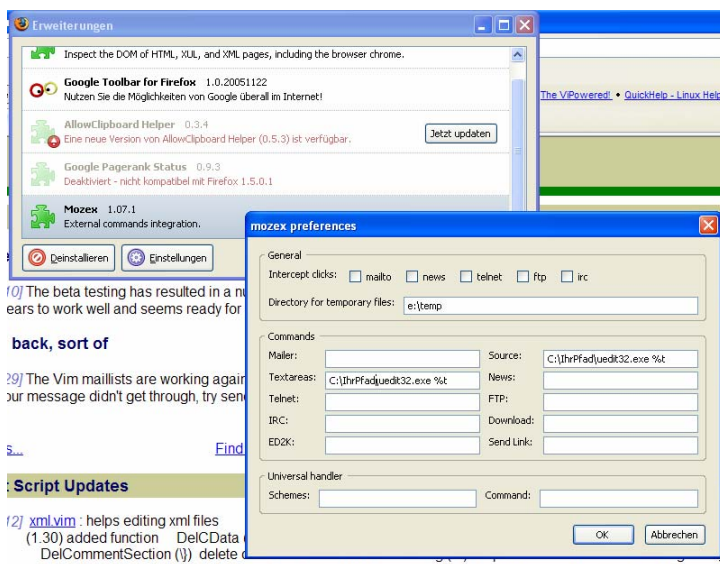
Erweiterungen

Inspect the DOM of HTML, XUL, and XML pages, including the browser chrome.

Google Toolbar for Firefox 1.0.20051122
Nutzen Sie die Möglichkeiten von Google überall im Internet!

AllowClipboard Helper 0.3.4
Eine neue Version von AllowClipboard Helper (0.5.3) ist verfügbar.
Jetzt updaten

Google Pagerank Status 0.9.3
Deaktiviert - nicht kompatibel mit Firefox 1.5.0.1

Mozex 1.07.1
External commands integration.

Deinstallieren
Einstellungen

The ViPowered! • QuickHelp - Linux Help

10] The beta testing has resulted in a nu
ears to work well and seems ready for

back, sort of

29] The Vim maillists are working again
our message didn't get through, try sen

s...
Find

: Script Updates

12] xml.vim : helps editing xml files
(1.30) added function DelCData
DelCommentSection (\]) delete

mozex preferences

General
Intercept clicks: mailto news telnet ftp irc
Directory for temporary files: e:\temp

Commands
Mailer:
Source: C:\IhrPfad\uedit32.exe %t
Textareas: C:\IhrPfad\uedit32.exe %t
News:
Telnet:
FTP:
IRC:
Download:
ED2K:
Send Link:

Universal handler
Schemes:
Command:

OK
Abbrechen